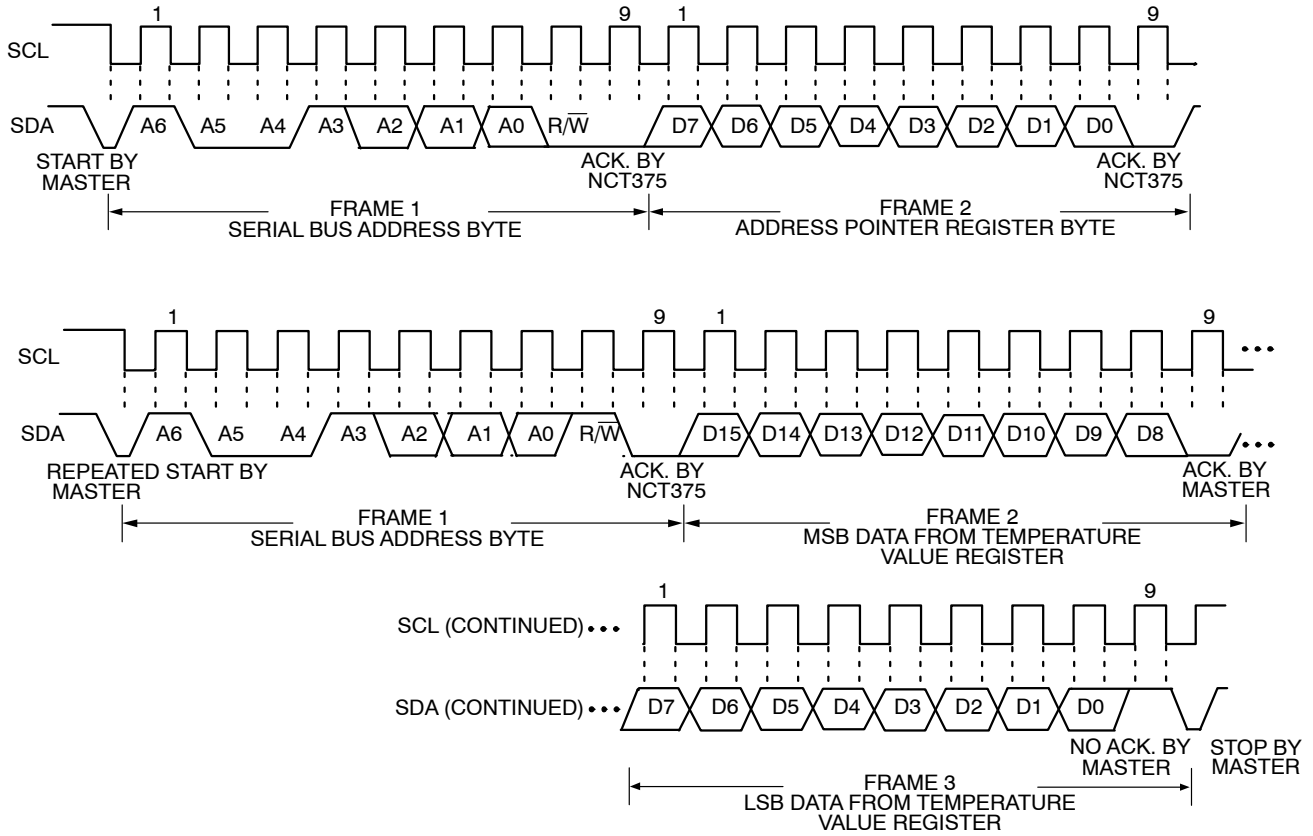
1 9 1 9

SCL

SDA A6 A5 A4 A3 A2 A1 A0 R/$\overline{W}$ D7 D6 D5 D4 D3 D2 D1 D0

START BY MASTER

ACK. BY NCT375

ACK. BY NCT375

FRAME 1
SERIAL BUS ADDRESS BYTE

FRAME 2
ADDRESS POINTER REGISTER BYTE

1 9 1 9

SCL

SDA A6 A5 A4 A3 A2 A1 A0 R/$\overline{W}$ D15 D14 D13 D12 D11 D10 D9 D8

REPEATED START BY MASTER

ACK. BY NCT375

ACK. BY MASTER

FRAME 1
SERIAL BUS ADDRESS BYTE

FRAME 2
MSB DATA FROM TEMPERATURE VALUE REGISTER

1 9

SCL (CONTINUED)

SDA (CONTINUED) D7 D6 D5 D4 D3 D2 D1 D0

NO ACK. BY MASTER

STOP BY MASTER

FRAME 3
LSB DATA FROM TEMPERATURE VALUE REGISTER